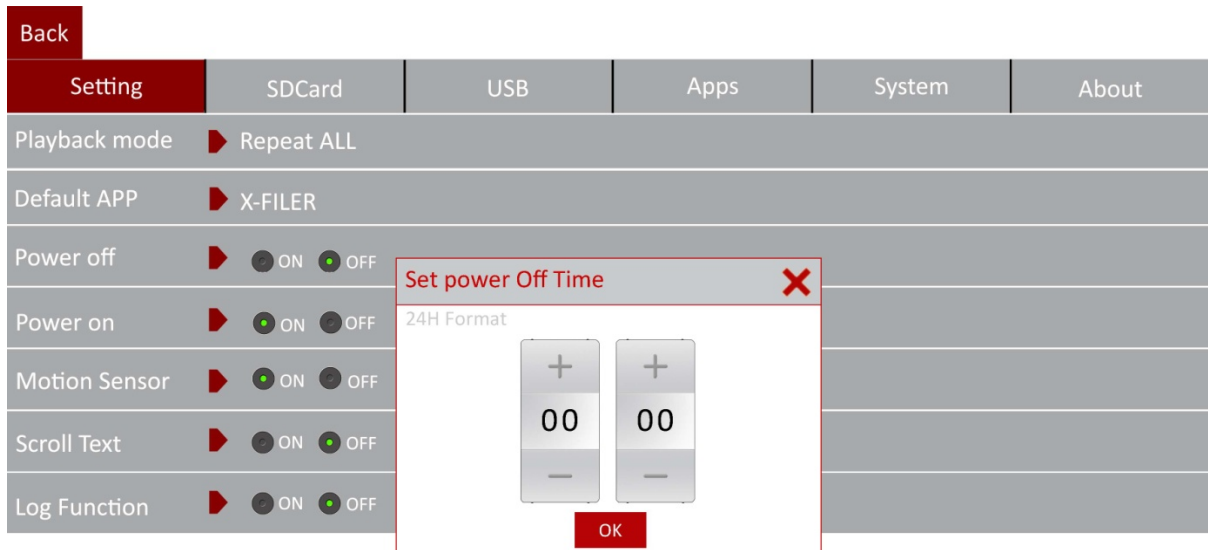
Back

| Setting | SDCard | USB | Apps | System | About |
|---|---|---|---|---|---|

Playback mode Repeat ALL

Default APP X-FILER

Power off ON OFF

Power on ON OFF

Motion Sensor ON OFF

Scroll Text ON OFF

Log Function ON OFF

Set power Off Time

24H Format

+ +

00 00

− −

OK